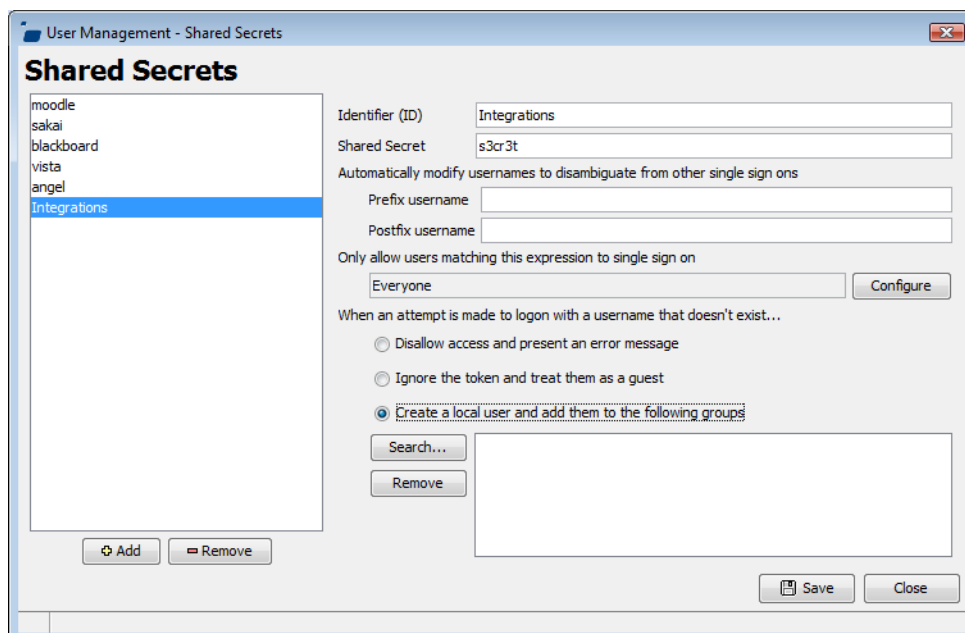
User Management - Shared Secrets

Shared Secrets

moodle
sakai
blackboard
vista
angel
Integrations

Add
Remove

Identifier (ID) Integrations

Shared Secret s3cr3t

Automatically modify usernames to disambiguate from other single sign ons

Prefix username

Postfix username

Only allow users matching this expression to single sign on

Everyone
Configure

When an attempt is made to logon with a username that doesn't exist...

Disallow access and present an error message

Ignore the token and treat them as a guest

Create a local user and add them to the following groups

Search...

Remove

Save
Close